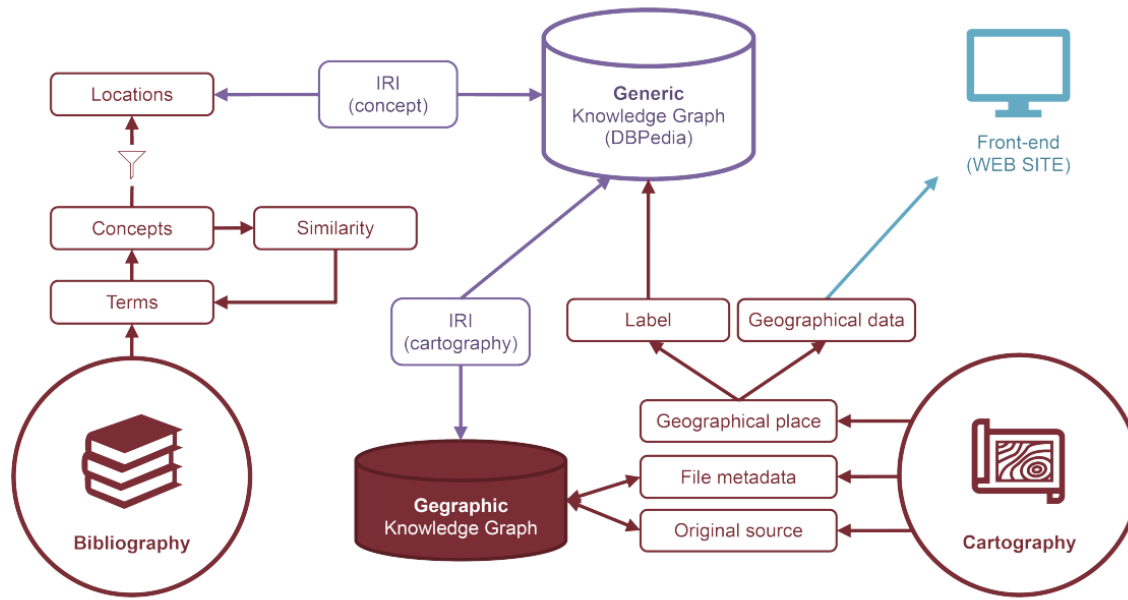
Locations

IRI
(concept)

Generic
Knowledge Graph
(DBPedia)

Front-end
(WEB SITE)

Concepts

Similarity

Terms

IRI
(cartography)

Label

Geographical data

Geographical place

File metadata

Original source

Gegraphic
Knowledge Graph

Bibliography

Cartography